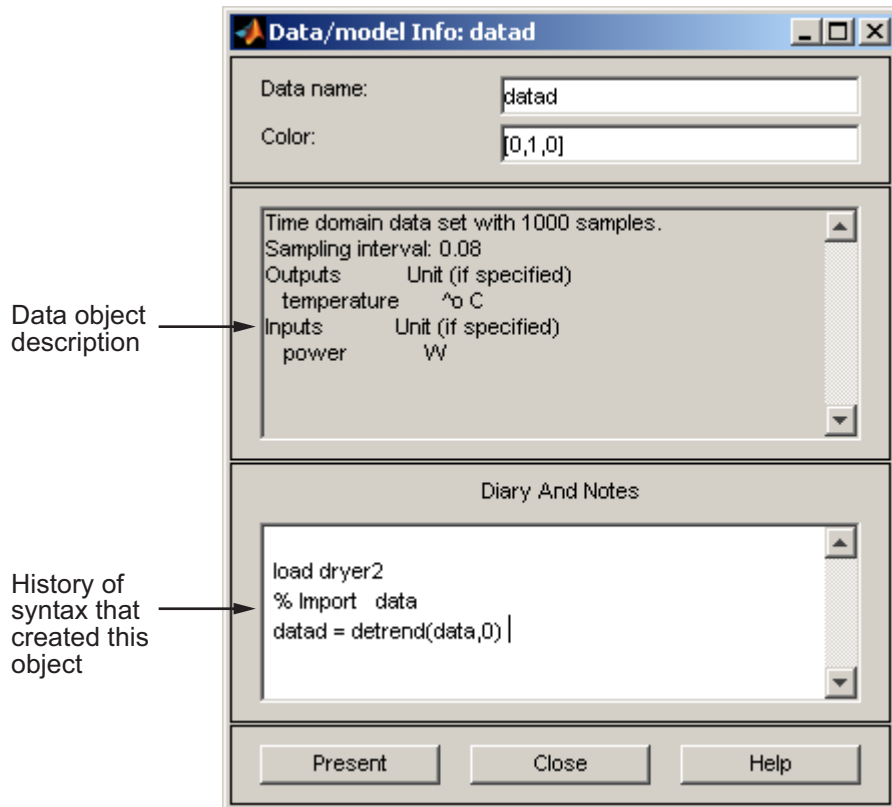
Data/model Info: datad

Data name: datad

Color: [0,1,0]

Data object description

Time domain data set with 1000 samples.
Sampling interval: 0.08
Outputs Unit (if specified)
temperature ^o C
Inputs Unit (if specified)
power W

Diary And Notes

History of syntax that created this object

load dryer2
% Import data
datad = detrend(data,0)

Present
Close
Help